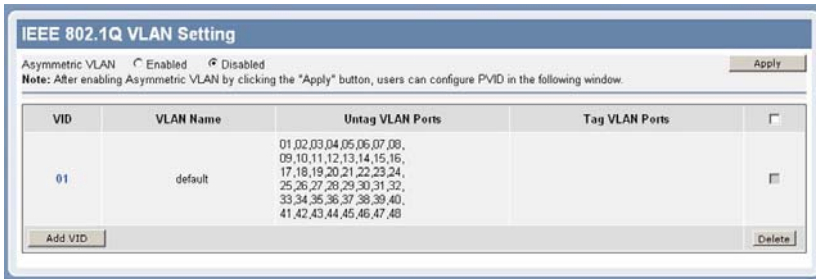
IEEE 802.1Q VLAN Setting

Asymmetric VLAN Enabled Disabled

Apply

Note: After enabling Asymmetric VLAN by clicking the "Apply" button, users can configure PVID in the following window.

| VID | VLAN Name | Untag VLAN Ports | Tag VLAN Ports | |
|---|---|---|---|---|
| 01 | default | 01,02,03,04,05,06,07,08, 09,10,11,12,13,14,15,16, 17,18,19,20,21,22,23,24, 25,26,27,28,29,30,31,32, 33,34,35,36,37,38,39,40, 41,42,43,44,45,46,47,48 | | |

Add VID

Delete